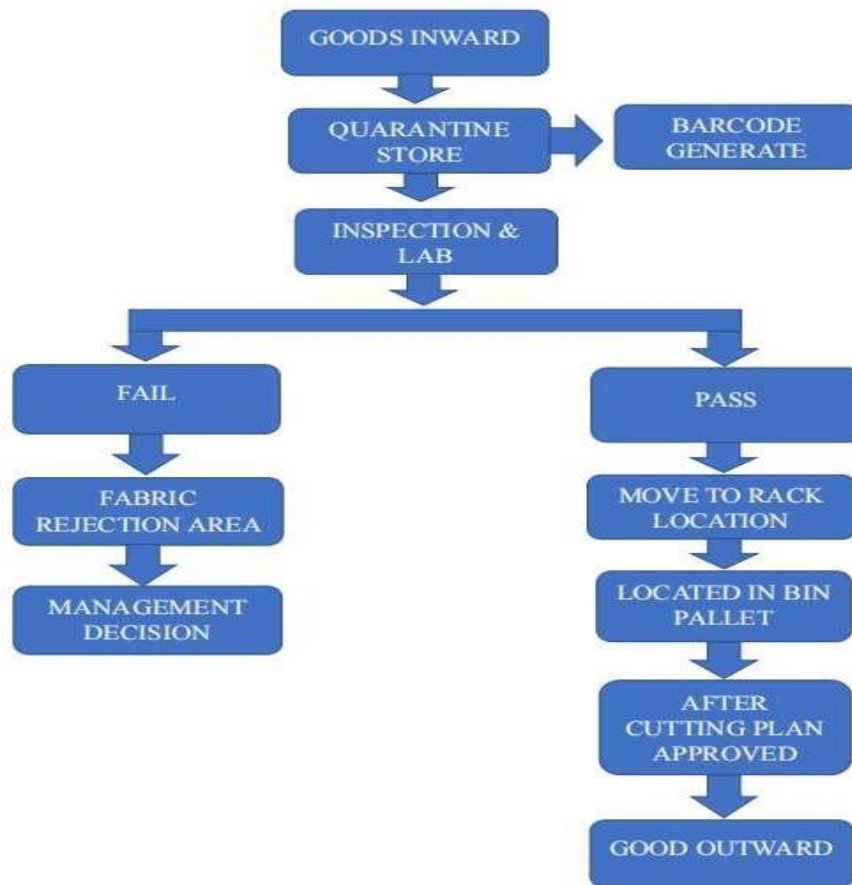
GOODS INWARD

QUARANTINE STORE

BARCODE GENERATE

INSPECTION & LAB

FAIL

FABRIC REJECTION AREA

MANAGEMENT DECISION

PASS

MOVE TO RACK LOCATION

LOCATED IN BIN PALLET

AFTER CUTTING PLAN APPROVED

GOOD OUTWARD